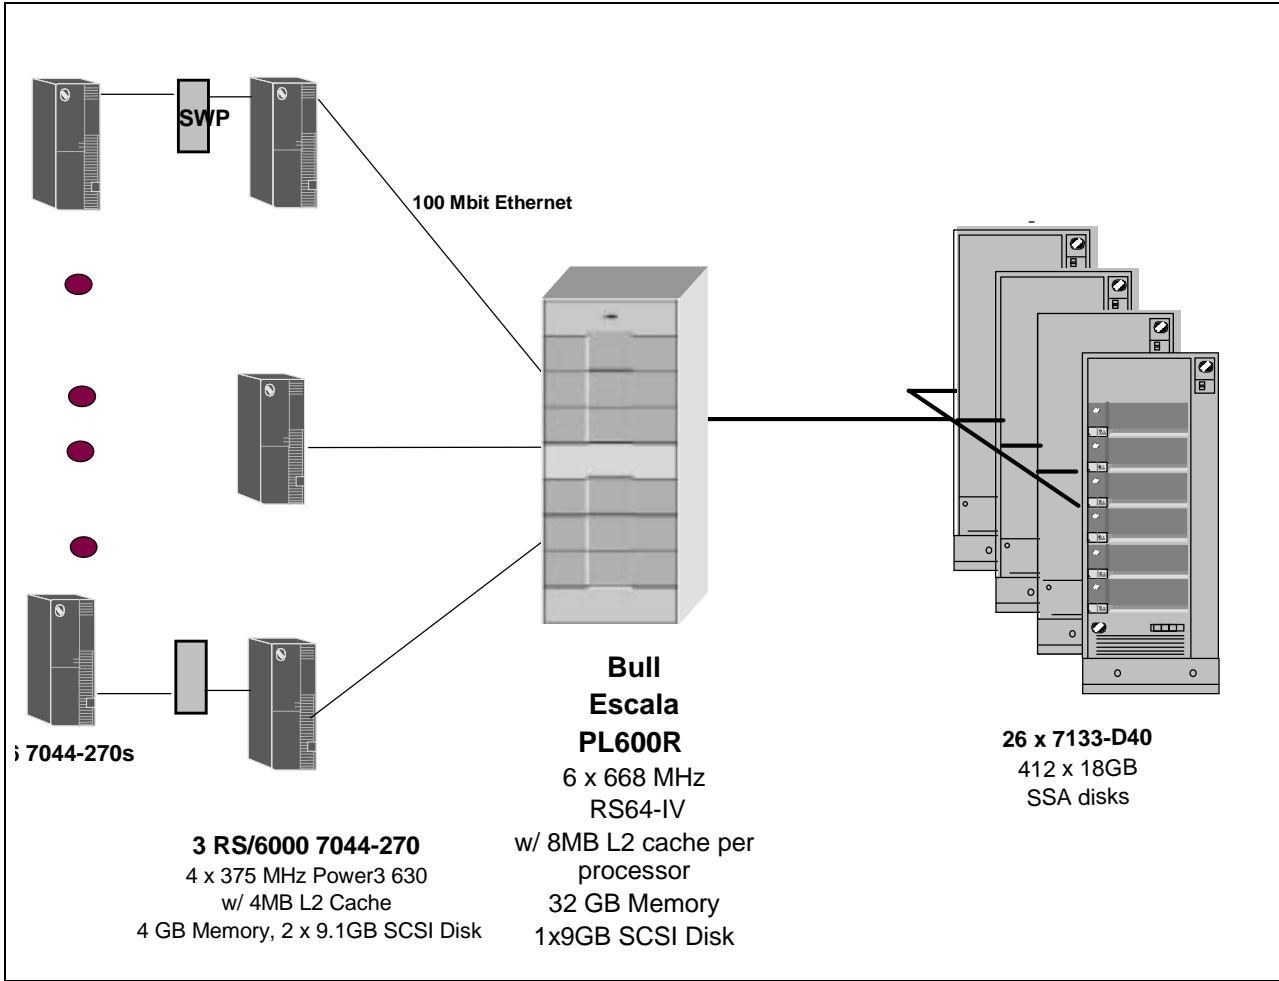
SWP

100 Mbit Ethernet

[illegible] 7044-270s

3 RS/6000 7044-270
4 x 375 MHz Power3 630
w/ 4MB L2 Cache
4 GB Memory, 2 x 9.1GB SCSI Disk

Bull
Escala
PL600R
6 x 668 MHz
RS64-IV
w/ 8MB L2 cache per processor
32 GB Memory
1x9GB SCSI Disk

26 x 7133-D40
412 x 18GB
SSA disks